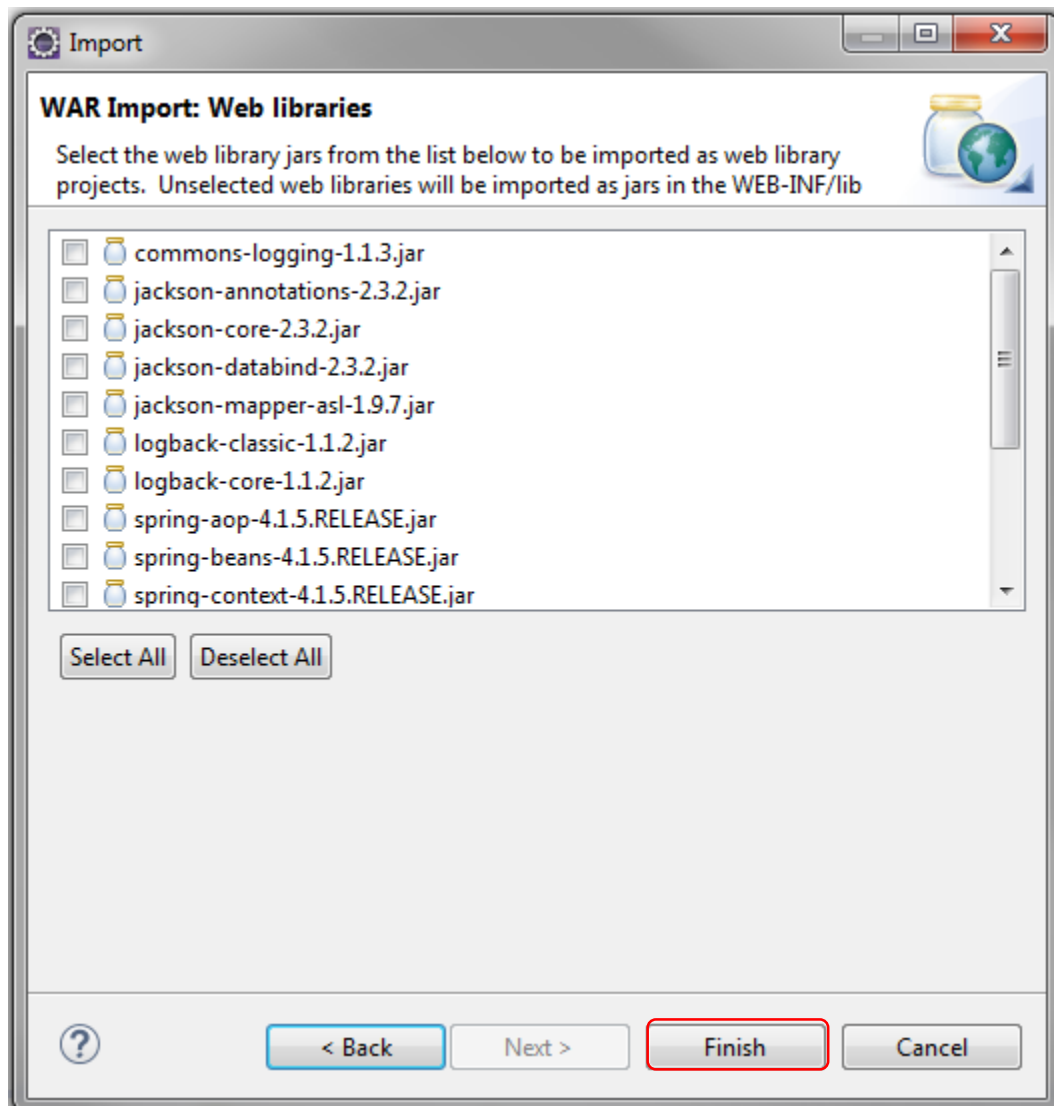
Import

WAR Import: Web libraries

Select the web library jars from the list below to be imported as web library projects. Unselected web libraries will be imported as jars in the WEB-INF/lib

commons-logging-1.1.3.jar
jackson-annotations-2.3.2.jar
jackson-core-2.3.2.jar
jackson-databind-2.3.2.jar
jackson-mapper-asl-1.9.7.jar
logback-classic-1.1.2.jar
logback-core-1.1.2.jar
spring-aop-4.1.5.RELEASE.jar
spring-beans-4.1.5.RELEASE.jar
spring-context-4.1.5.RELEASE.jar

Select All
Deselect All

?
< Back
Next >
Finish
Cancel